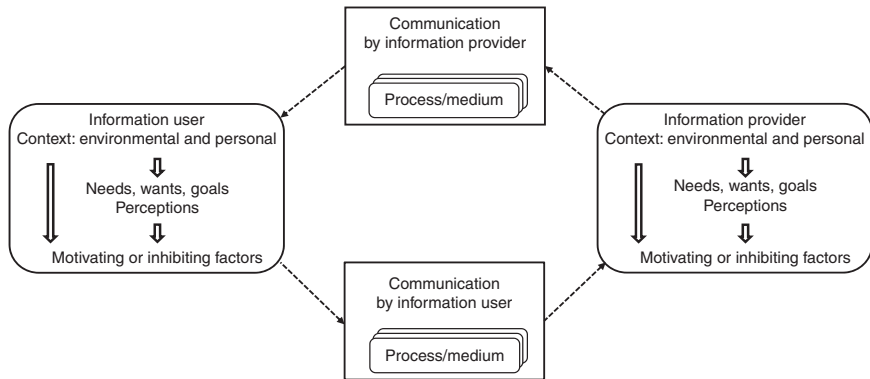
Communication by information provider

Process/medium

Information user
Context: environmental and personal
Needs, wants, goals
Perceptions
Motivating or inhibiting factors

Information provider
Context: environmental and personal
Needs, wants, goals
Perceptions
Motivating or inhibiting factors

Communication by information user

Process/medium